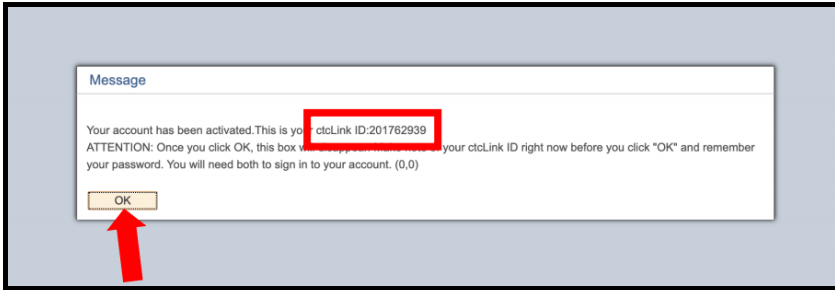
Message

Your account has been activated.This is your ctcLink ID:201762939
ATTENTION: Once you click OK, this box w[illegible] your ctcLink ID right now before you click "OK" and remember your password. You will need both to sign in to your account. (0,0)

OK